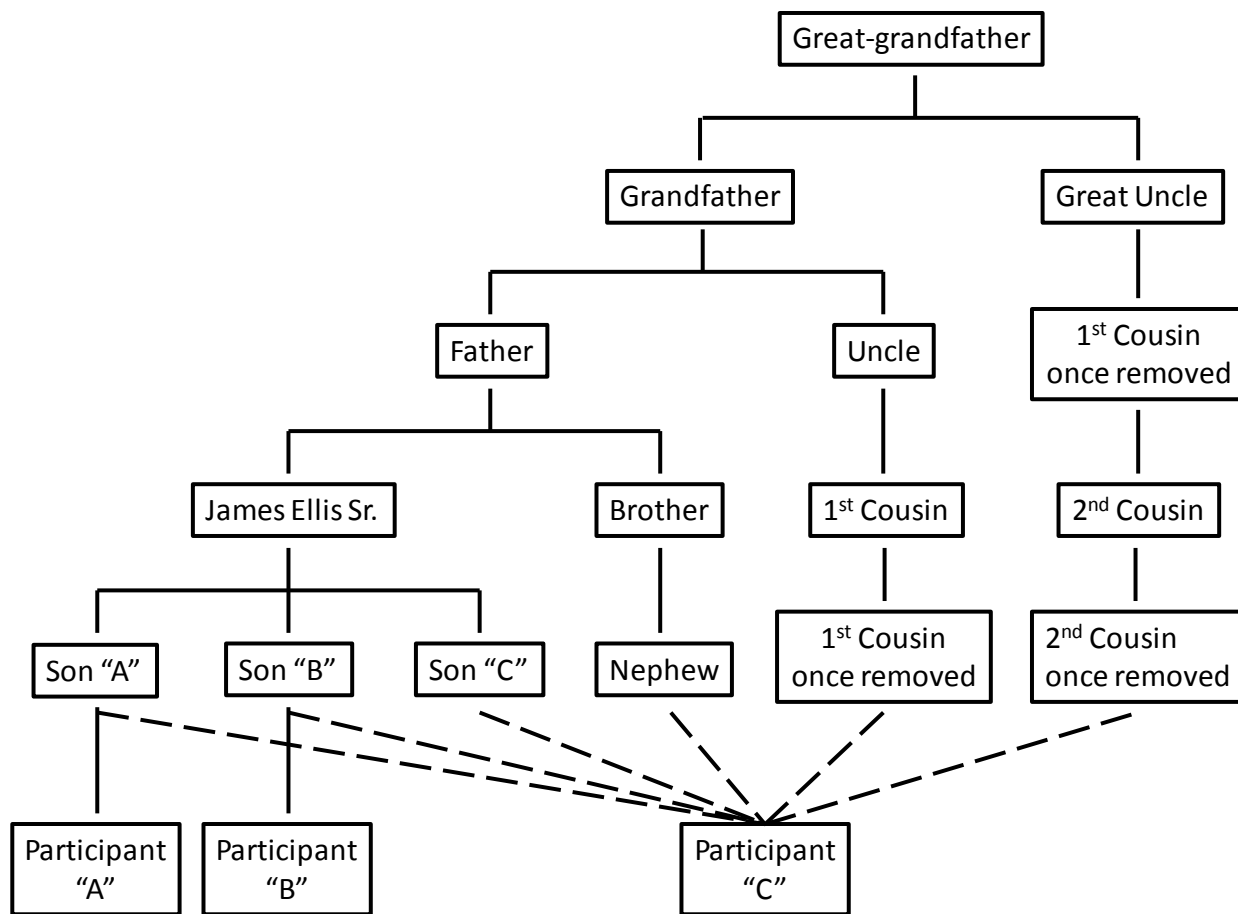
Great-grandfather

Grandfather

Great Uncle

Father

Uncle

1$^{st}$ Cousin once removed

James Ellis Sr.

Brother

1$^{st}$ Cousin

2$^{nd}$ Cousin

Son "A"

Son "B"

Son "C"

Nephew

1$^{st}$ Cousin once removed

2$^{nd}$ Cousin once removed

Participant "A"

Participant "B"

Participant "C"